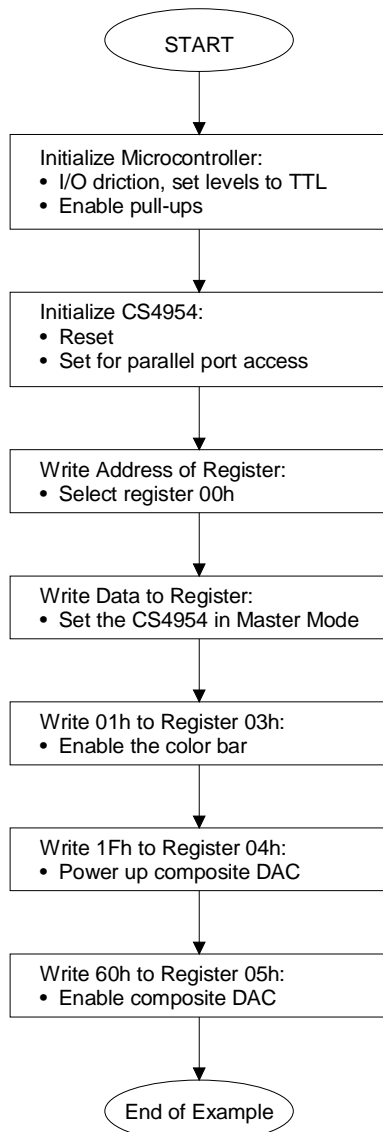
START

Initialize Microcontroller:
• I/O driction, set levels to TTL
• Enable pull-ups

Initialize CS4954:
• Reset
• Set for parallel port access

Write Address of Register:
• Select register 00h

Write Data to Register:
• Set the CS4954 in Master Mode

Write 01h to Register 03h:
• Enable the color bar

Write 1Fh to Register 04h:
• Power up composite DAC

Write 60h to Register 05h:
• Enable composite DAC

End of Example